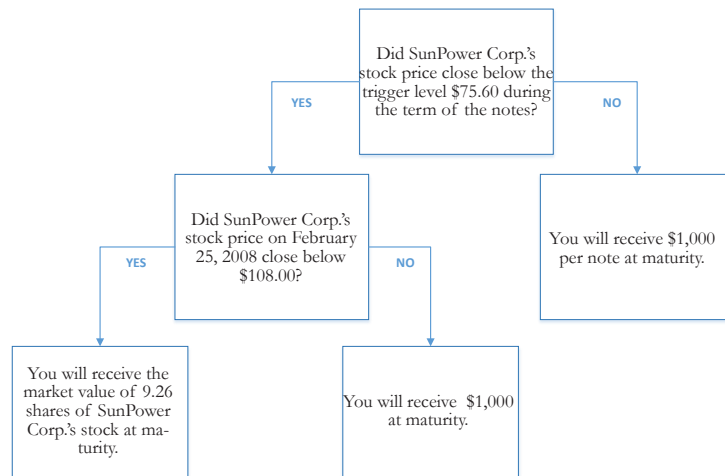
Did SunPower Corp.'s stock price close below the trigger level $75.60 during the term of the notes?

YES

NO

Did SunPower Corp.'s stock price on February 25, 2008 close below $108.00?

You will receive $1,000 per note at maturity.

YES

NO

You will receive the market value of 9.26 shares of SunPower Corp.'s stock at maturity.

You will receive $1,000 at maturity.